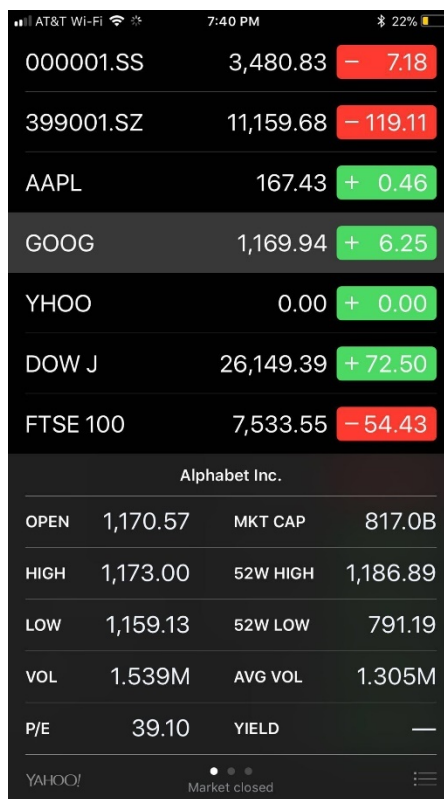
AT&T Wi-Fi 7:40 PM 22%

000001.SS 3,480.83 − 7.18

399001.SZ 11,159.68 − 119.11

AAPL 167.43 + 0.46

GOOG 1,169.94 + 6.25

YHOO 0.00 + 0.00

DOW J 26,149.39 + 72.50

FTSE 100 7,533.55 − 54.43

Alphabet Inc.

| OPEN | 1,170.57 | MKT CAP | 817.0B |
|---|---|---|---|
| HIGH | 1,173.00 | 52W HIGH | 1,186.89 |
| LOW | 1,159.13 | 52W LOW | 791.19 |
| VOL | 1.539M | AVG VOL | 1.305M |
| P/E | 39.10 | YIELD | — |

YAHOO!

Market closed